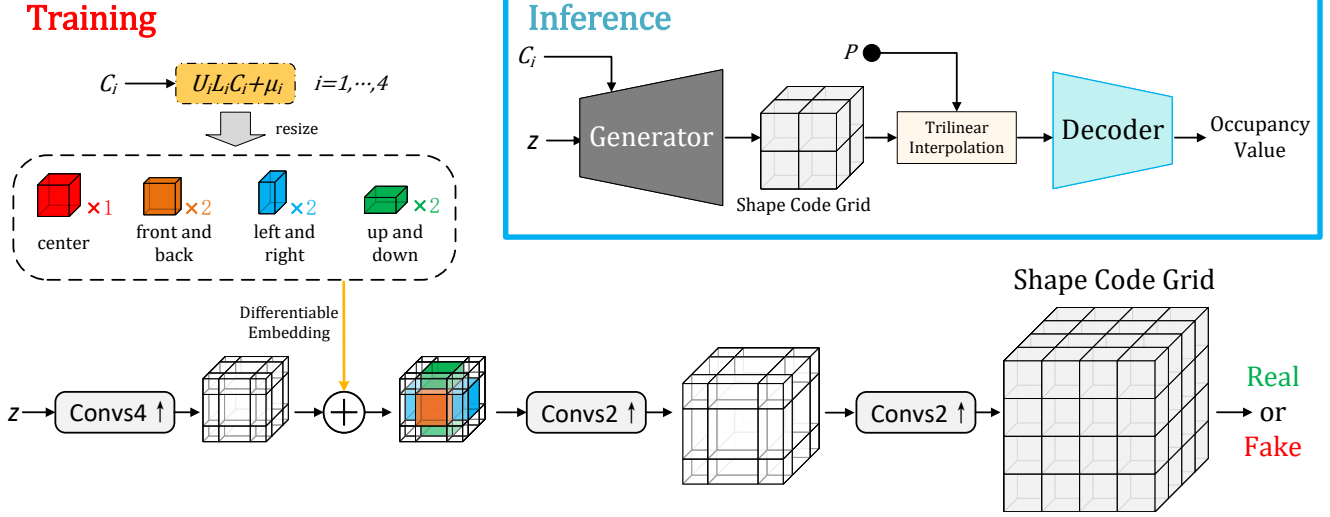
Training

$C_i$ $U_iL_iC_i+\mu_i$ $i=1,\cdots,4$

resize

×1 center
×2 front and back
×2 left and right
×2 up and down

Differentiable Embedding

$z$ Convs4 ↑ ⊕ Convs2 ↑ Convs2 ↑

Shape Code Grid

Real
or
Fake

Inference

$C_i$
$P$
$z$
Generator
Shape Code Grid
Trilinear Interpolation
Decoder
Occupancy Value